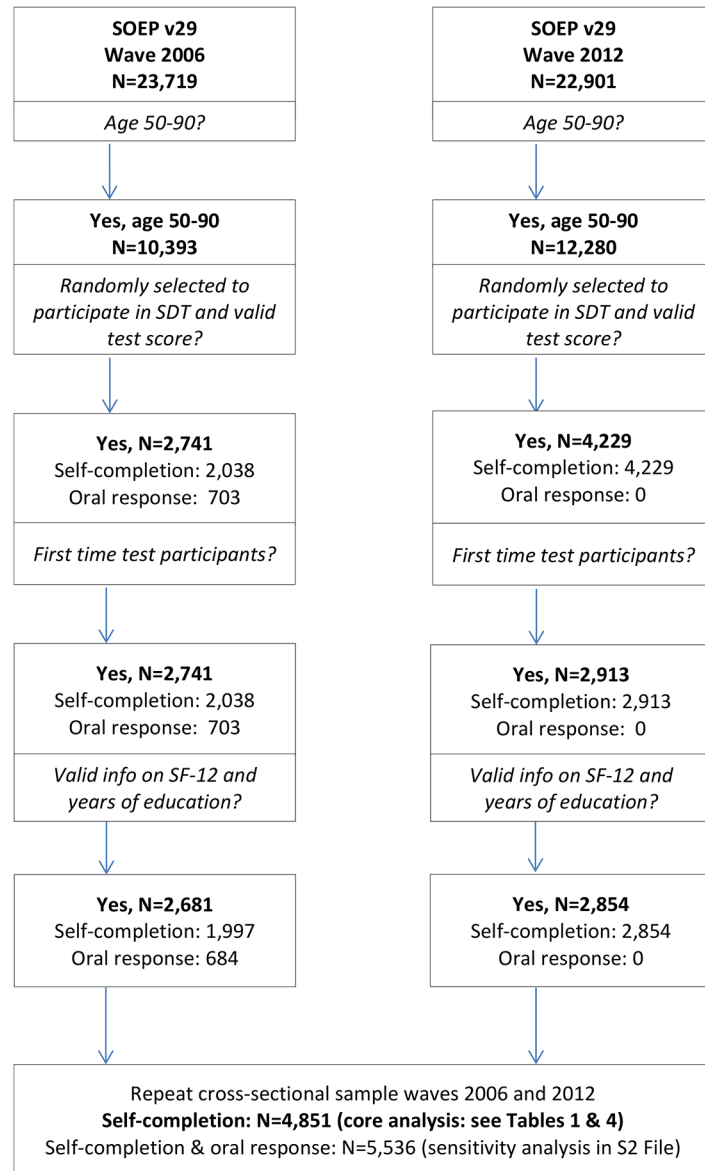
SOEP v29
Wave 2006
N=23,719

Age 50-90?

Yes, age 50-90
N=10,393

Randomly selected to participate in SDT and valid test score?

Yes, N=2,741
Self-completion: 2,038
Oral response: 703

First time test participants?

Yes, N=2,741
Self-completion: 2,038
Oral response: 703

Valid info on SF-12 and years of education?

Yes, N=2,681
Self-completion: 1,997
Oral response: 684

SOEP v29
Wave 2012
N=22,901

Age 50-90?

Yes, age 50-90
N=12,280

Randomly selected to participate in SDT and valid test score?

Yes, N=4,229
Self-completion: 4,229
Oral response: 0

First time test participants?

Yes, N=2,913
Self-completion: 2,913
Oral response: 0

Valid info on SF-12 and years of education?

Yes, N=2,854
Self-completion: 2,854
Oral response: 0

Repeat cross-sectional sample waves 2006 and 2012
Self-completion: N=4,851 (core analysis: see Tables 1 & 4)
Self-completion & oral response: N=5,536 (sensitivity analysis in S2 File)